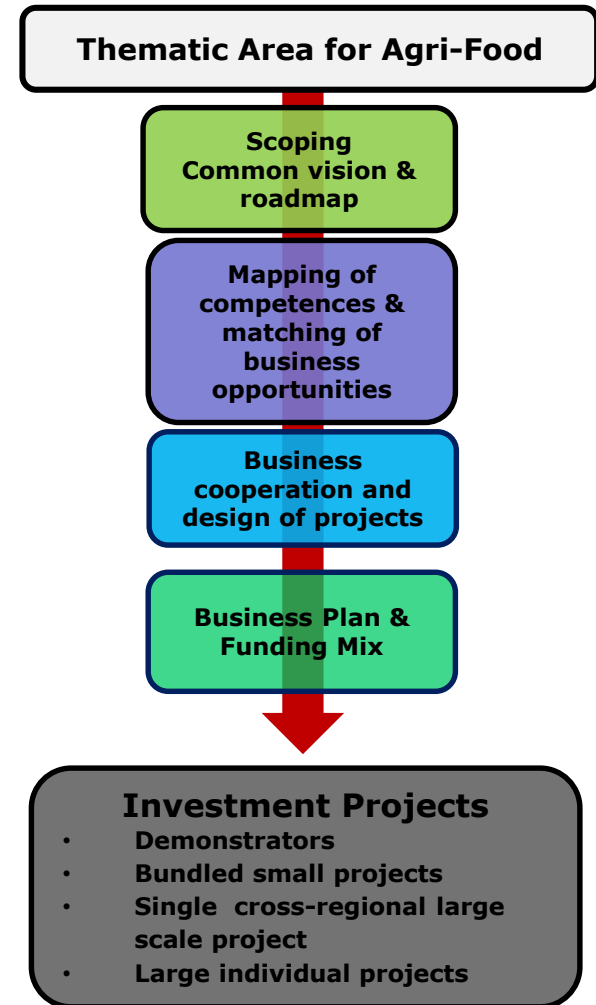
Thematic Area for Agri-Food

Scoping
Common vision & roadmap

Mapping of competences & matching of business opportunities

Business cooperation and design of projects

Business Plan & Funding Mix

Investment Projects
• Demonstrators
• Bundled small projects
• Single cross-regional large scale project
• Large individual projects